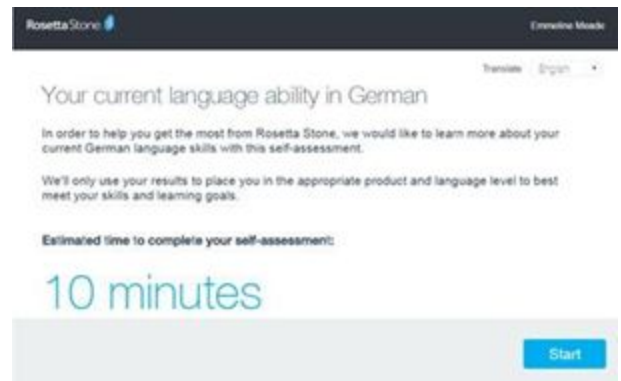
Rosetta Stone

Emmeline Meade

Translate English

Your current language ability in German

In order to help you get the most from Rosetta Stone, we would like to learn more about your current German language skills with this self-assessment.

We'll only use your results to place you in the appropriate product and language level to best meet your skills and learning goals.

Estimated time to complete your self-assessment:

10 minutes

Start